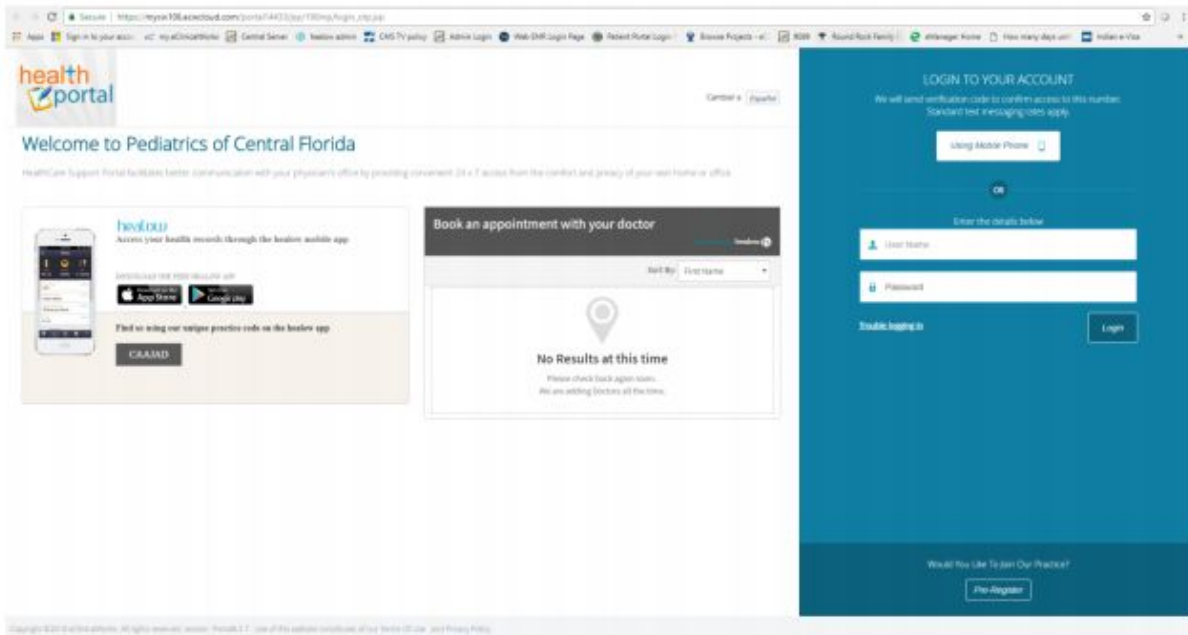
Secure | https://mycw108.ecwcloud.com/portal14433/jsp/100mp/login_otp.jsp

Apps Sign in to your acco... eCW myeClinicalWorks Central Server healow admin CMS TV policy Admin Login Web EMR Login Page Patient Portal Login Browse Projects - eC... Round Rock Family eManager Home How many days until Indian e-Visa

health portal

Cambiar a Español

Welcome to Pediatrics of Central Florida

HealthCare Support Portal facilitates better communication with your physician's office by providing convenient 24 x 7 access from the comfort and privacy of your own home or office.

healow
Access your health records through the healow mobile app

DOWNLOAD THE FREE HEALOW APP
App Store
Google play

Find us using our unique practice code on the healow app

CAAJAD

Book an appointment with your doctor

healow

Sort By: First Name

No Results at this time

Please check back again soon.
We are adding Doctors all the time.

LOGIN TO YOUR ACCOUNT
We will send verification code to confirm access to this number.
Standard text messaging rates apply.

Using Mobile Phone

OR

Enter the details below

User Name

Password

Trouble logging in

Login

Would You Like To Join Our Practice?

Pre-Register

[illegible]